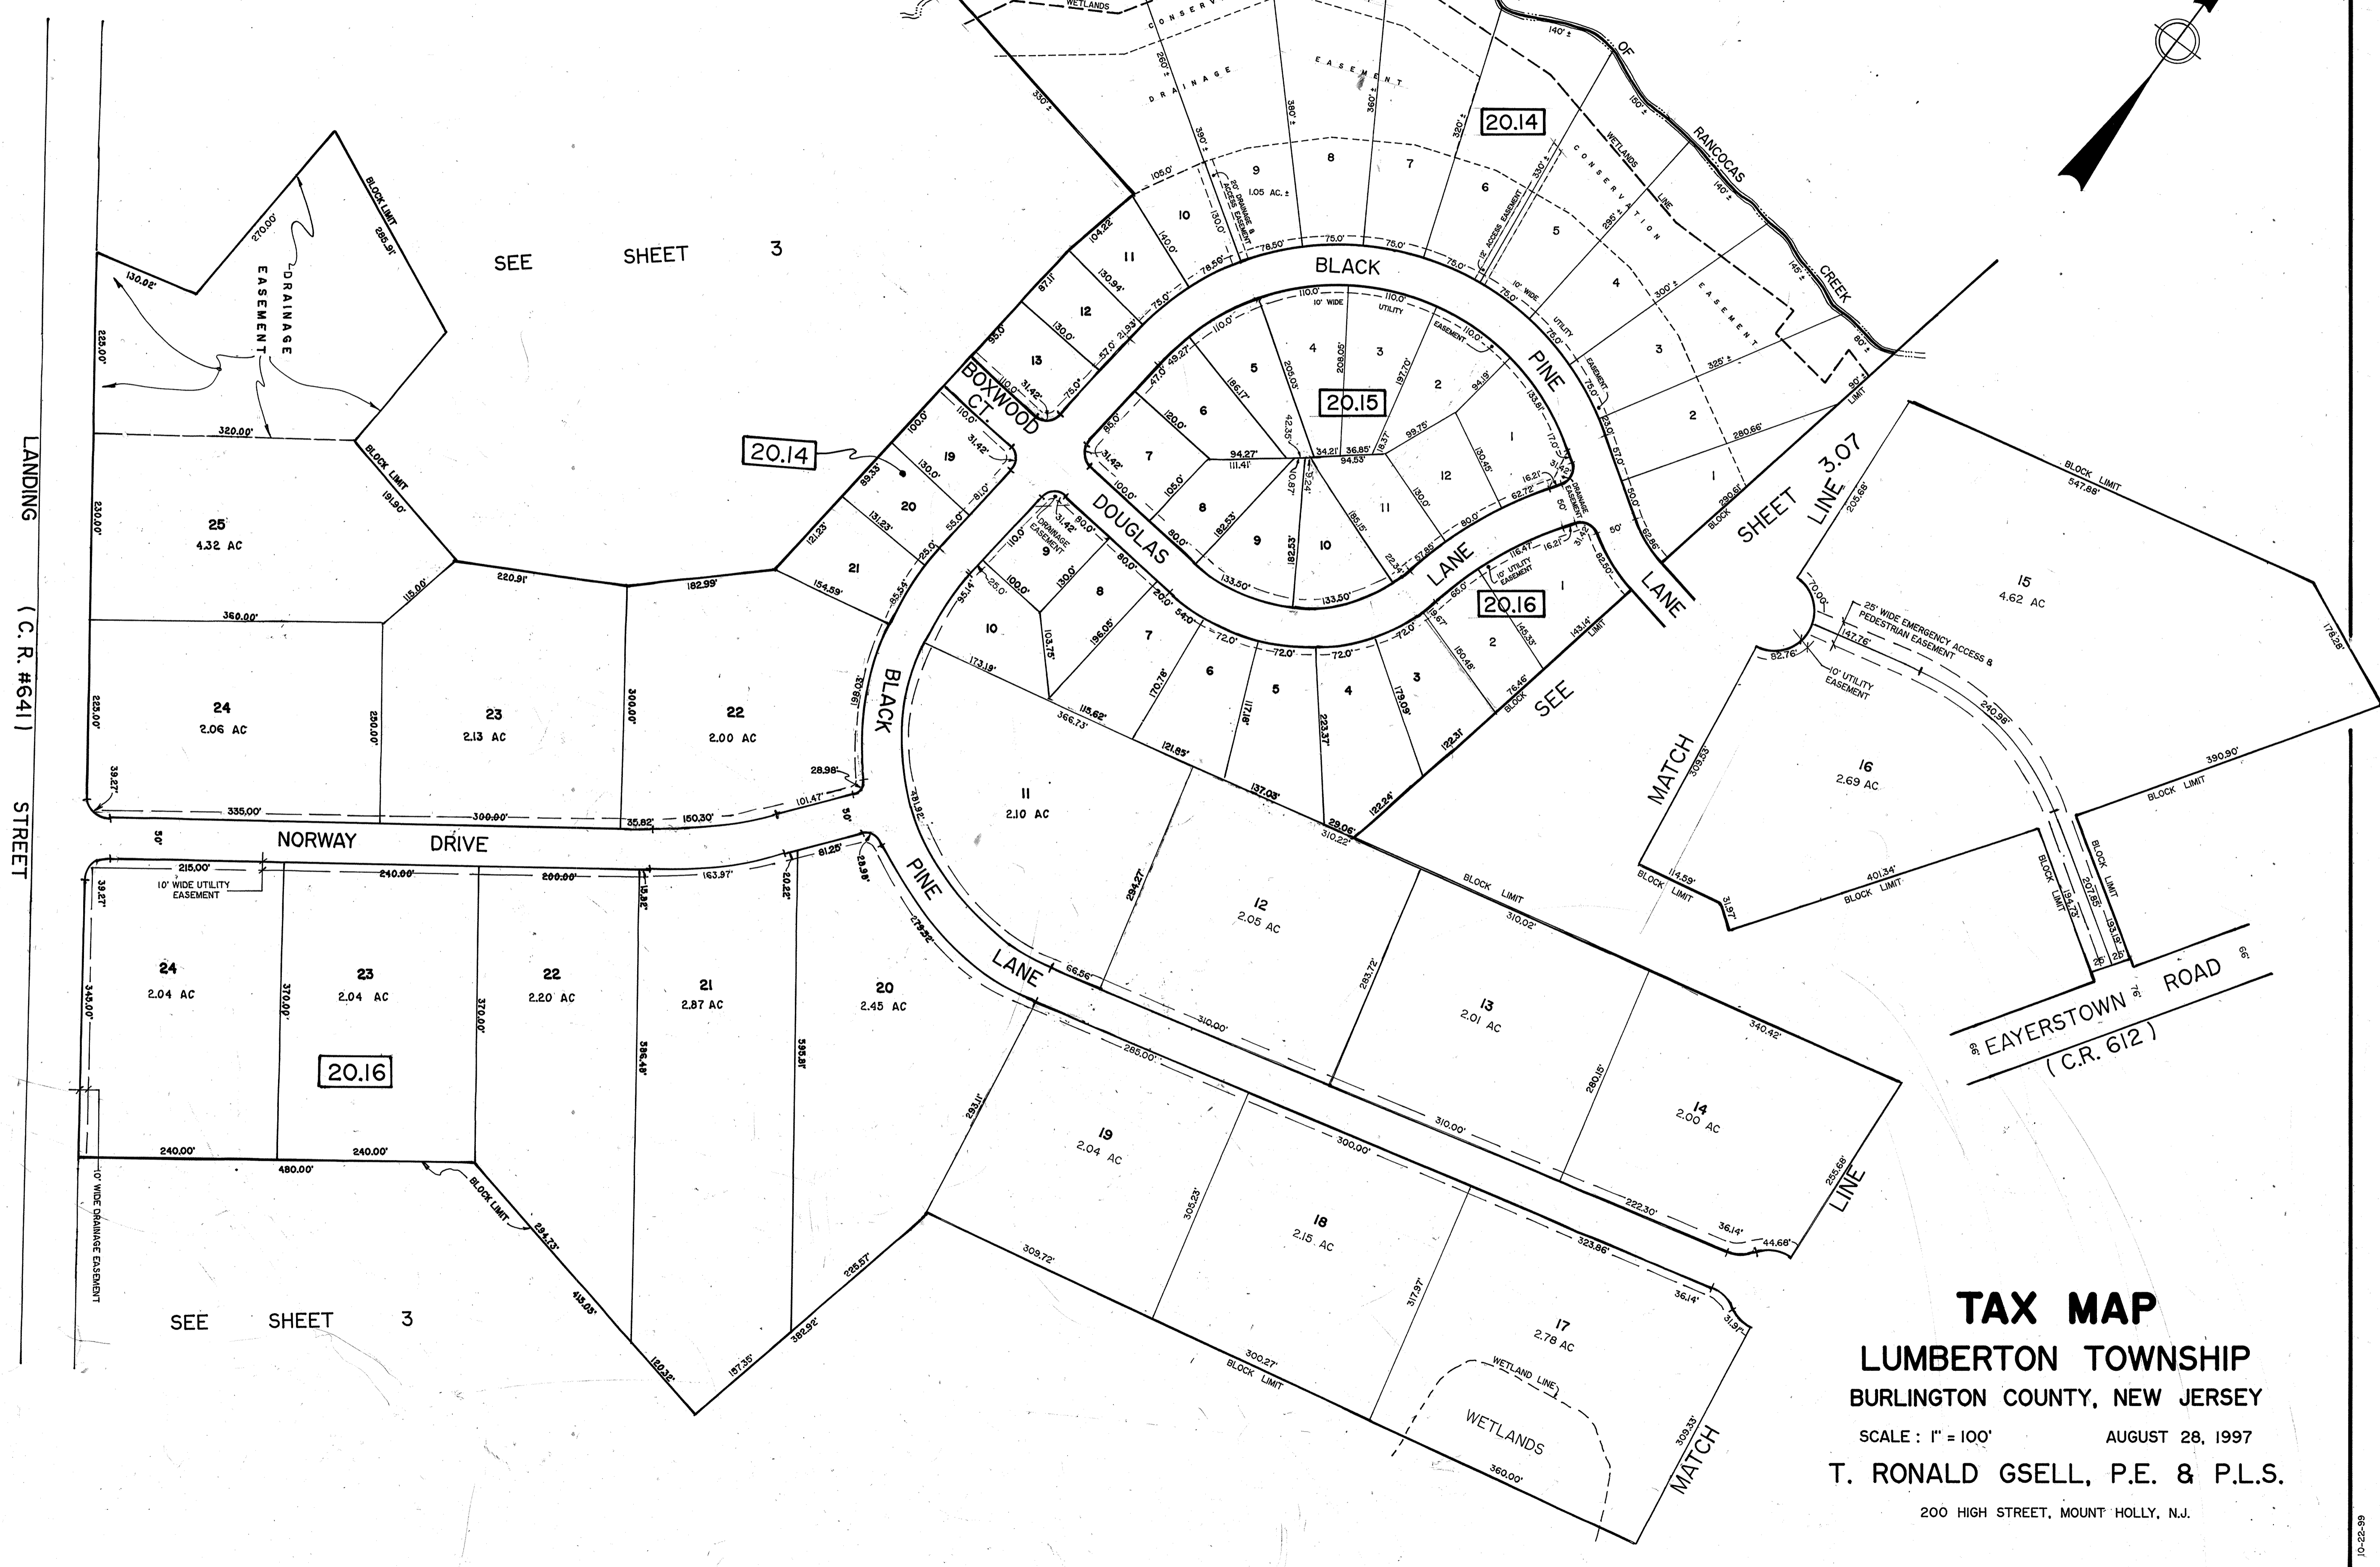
SEE SHEET 3

DRAINAGE EASEMENT

BLOCK LIMIT

270.00'
285.91'
130.02'
225.00'
320.00'
191.90'
230.00'

25
4.32 AC

220.91'
182.99'
115.00'
360.00'

24
2.06 AC

23
2.13 AC

22
2.00 AC

250.00'
300.00'
225.00'
39.27'
335.00'
300.90'
35.82'
150.30'
101.47'
28.98'
199.03'

LANDING (C.R. #641) STREET

50'
NORWAY DRIVE
50'

215.00'
240.00'
200.00'
163.97'
81.25'
10' WIDE UTILITY EASEMENT
39.27'
15.82'
20.22'
28.98'

24
2.04 AC

23
2.04 AC

22
2.20 AC

21
2.87 AC

20
2.45 AC

20.16

345.00'
370.00'
370.00'
596.48'
595.81'
240.00'
480.00'
240.00'

10' WIDE DRAINAGE EASEMENT

BLOCK LIMIT
294.73'
415.05'
130.32'
157.35'
382.92'
225.57'

SEE SHEET 3

20.14

BOXWOOD CT.

BLACK PINE LANE

DOUGLAS LANE

20.15

20.16

20.14

1.05 AC. ±

RANCOCAS CREEK

WETLANDS

CONSERVATION EASEMENT

WETLANDS CONSERVATION LINE

DRAINAGE EASEMENT

20' DRAINAGE & ACCESS EASEMENT

12' ACCESS EASEMENT

10' WIDE UTILITY EASEMENT

DRAINAGE EASEMENT

15' UTILITY EASEMENT

BLOCK LIMIT

11
2.10 AC

12
2.05 AC

13
2.01 AC

14
2.00 AC

19
2.04 AC

18
2.15 AC

17
2.78 AC

WETLAND LINE

WETLANDS

MATCH LINE

MATCH SHEET LINE 3.07

SEE

15
4.62 AC

16
2.69 AC

25' WIDE EMERGENCY ACCESS & PEDESTRIAN EASEMENT

10' UTILITY EASEMENT

BLOCK LIMIT

66' EAYERSTOWN 76' ROAD 66'
(C.R. 612)

TAX MAP
LUMBERTON TOWNSHIP
BURLINGTON COUNTY, NEW JERSEY
SCALE : 1" = 100'
AUGUST 28, 1997
T. RONALD GSELL, P.E. & P.L.S.
200 HIGH STREET, MOUNT HOLLY, N.J.

10-22-99